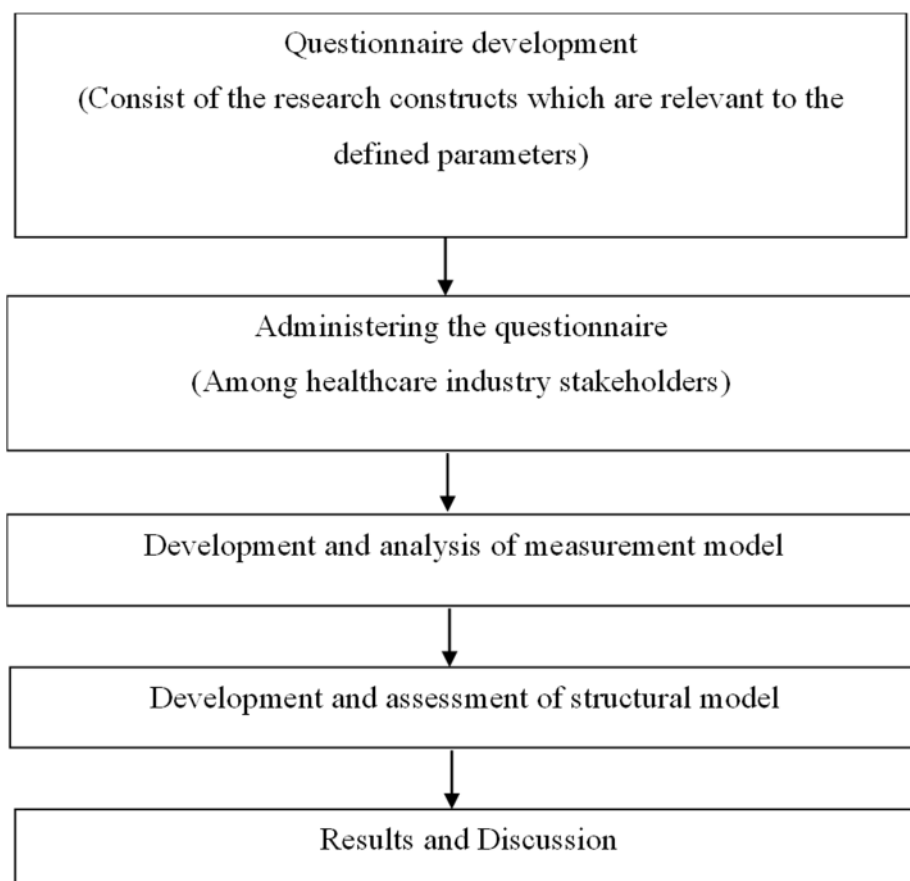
Questionnaire development
(Consist of the research constructs which are relevant to the defined parameters)

Administering the questionnaire
(Among healthcare industry stakeholders)

Development and analysis of measurement model

Development and assessment of structural model

Results and Discussion